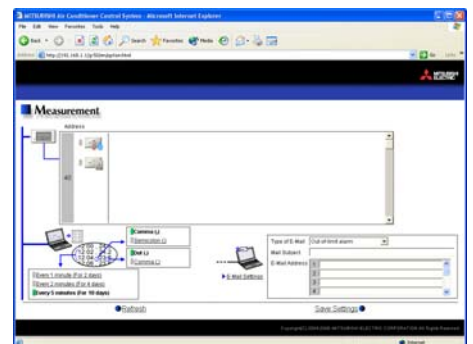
MITSUBISHI Air Conditioner Control System - Microsoft Internet Explorer

File Edit View Favorites Tools Help

Back Search Favorites Media

Address http://192.168.1.1/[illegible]

MITSUBISHI ELECTRIC

Measurement

Address

40

Camera (1)
Semiconductor (1)
Doll (1)
Camera (2)

Every 1 minute (For 2 days)
Every 2 minutes (For 4 days)
Every 5 minutes (For 10 days)

E-Mail Settings

Type of E-Mail Out-of-limit alarm
Mail Subject
E-Mail Address 1
2
3
4

Refresh

Save Settings

Copyright(C) 2004-2006 MITSUBISHI ELECTRIC CORPORATION All Rights Reserved

Internet